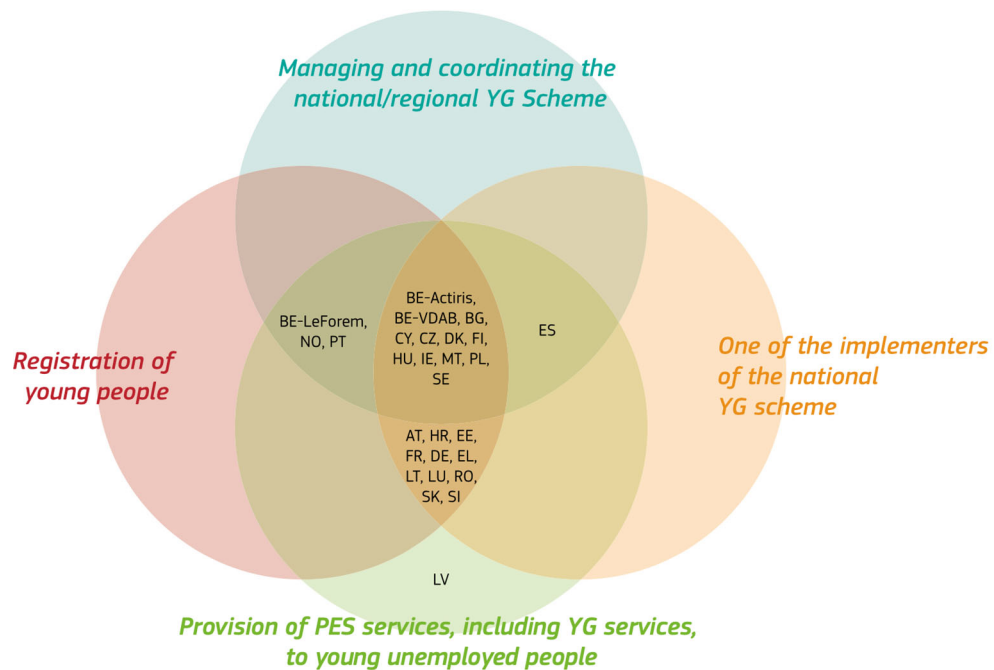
Managing and coordinating the national/regional YG Scheme

Registration of young people

BE-LeForem, NO, PT

BE-Actiris, BE-VDAB, BG, CY, CZ, DK, FI, HU, IE, MT, PL, SE

ES

One of the implementers of the national YG scheme

AT, HR, EE, FR, DE, EL, LT, LU, RO, SK, SI

LV

Provision of PES services, including YG services, to young unemployed people